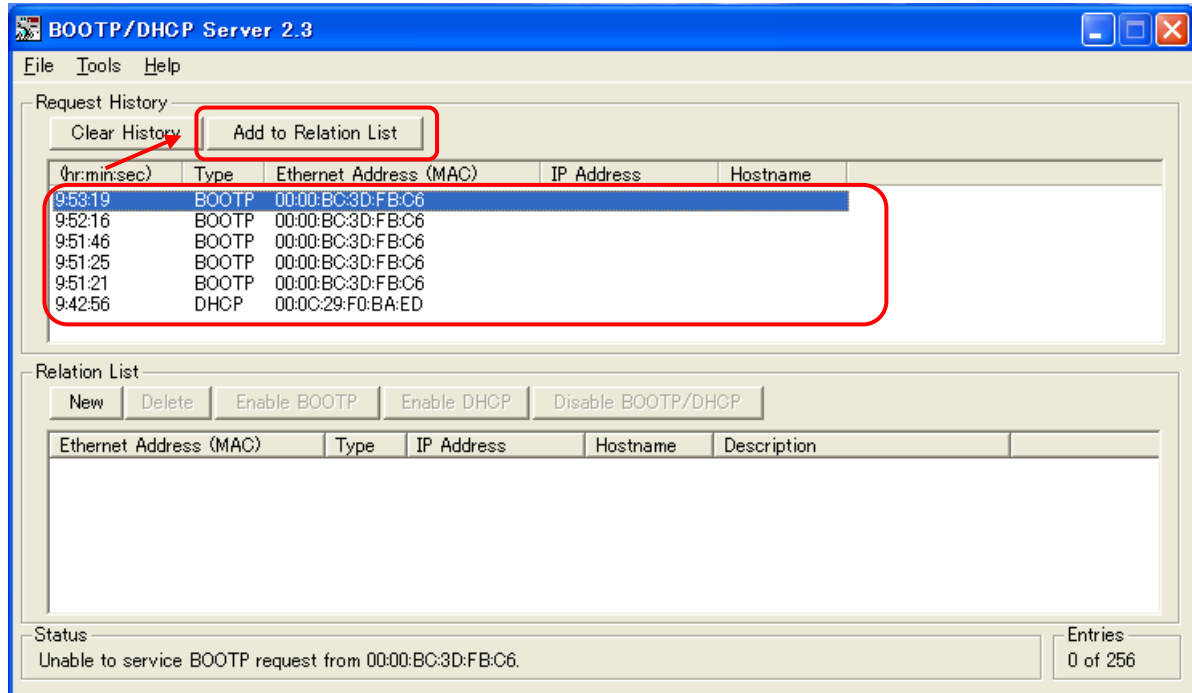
BOOTP/DHCP Server 2.3

File Tools Help

Request History

Clear History

Add to Relation List

| (hr:min:sec) | Type | Ethernet Address (MAC) | IP Address | Hostname |
|---|---|---|---|---|
| 9:53:19 | BOOTP | 00:00:BC:3D:FB:C6 | | |
| 9:52:16 | BOOTP | 00:00:BC:3D:FB:C6 | | |
| 9:51:46 | BOOTP | 00:00:BC:3D:FB:C6 | | |
| 9:51:25 | BOOTP | 00:00:BC:3D:FB:C6 | | |
| 9:51:21 | BOOTP | 00:00:BC:3D:FB:C6 | | |
| 9:42:56 | DHCP | 00:0C:29:F0:BA:ED | | |

Relation List

New Delete Enable BOOTP Enable DHCP Disable BOOTP/DHCP

| Ethernet Address (MAC) | Type | IP Address | Hostname | Description |
|---|---|---|---|---|

Status

Unable to service BOOTP request from 00:00:BC:3D:FB:C6.

Entries

0 of 256